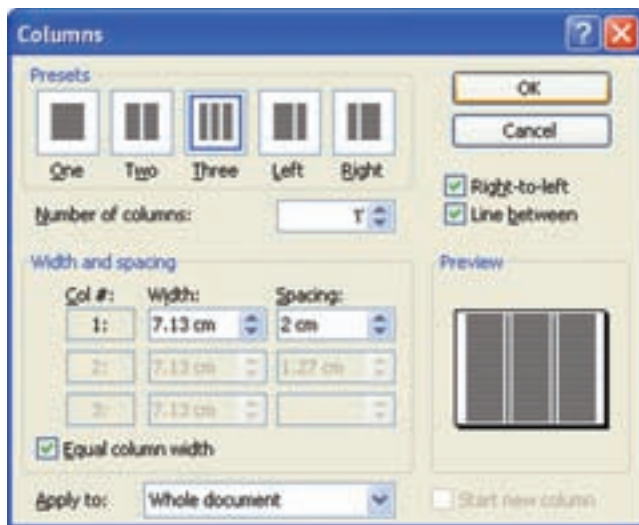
Columns

Presets

One Two Three Left Right

OK

Cancel

Right-to-left

Line between

Number of columns: ٣

Width and spacing

Preview

| Col #: | Width: | Spacing: |
|---|---|---|
| 1: | 7.13 cm | 2 cm |
| 2: | 7.13 cm | 1.27 cm |
| 3: | 7.13 cm | |

Equal column width

Apply to: Whole document

Start new column